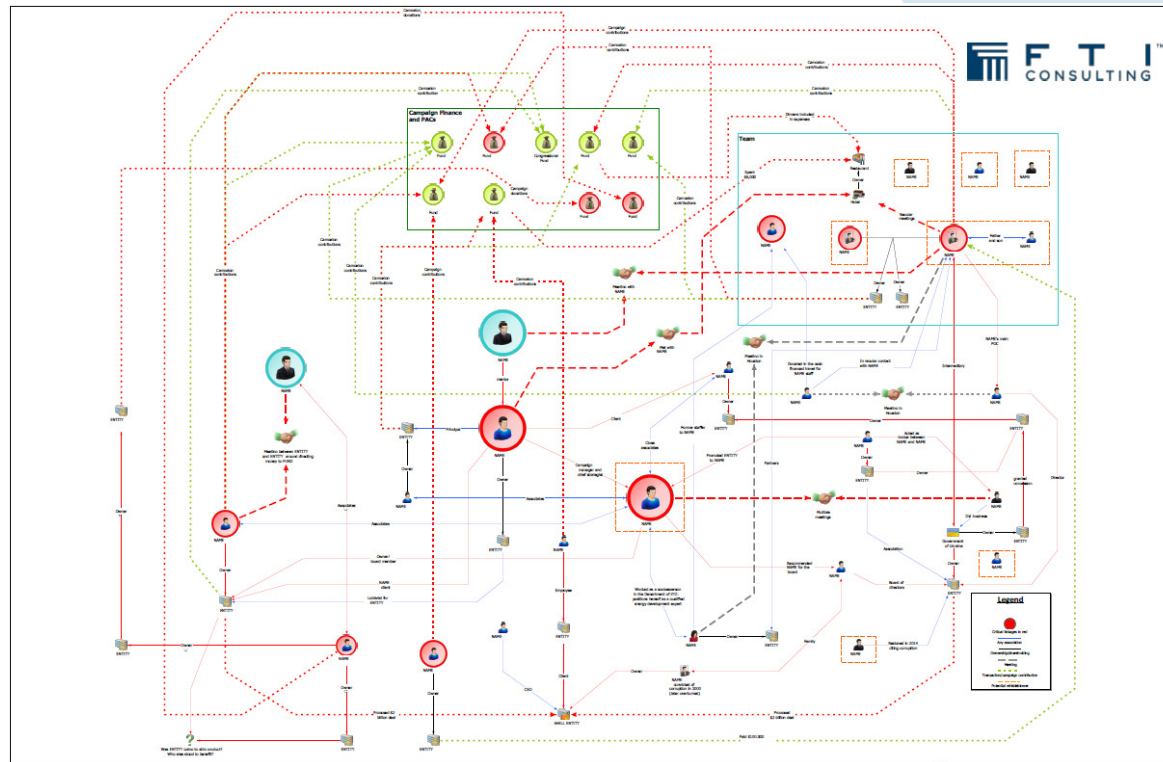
FTI CONSULTING

Campaign Finance and PACs

Fund

Fund

Congressional Fund

Fund

Fund

Fund

Fund

Fund

Fund

Team

Campaign donations

Campaign contributions

Campaign contributions

Campaign contributions

Campaign contributions

Campaign contributions

Campaign contributions

Campaign contributions

Campaign contributions

Campaign contributions

Campaign contributions

Campaign donations

Campaign contributions

Campaign contributions

Campaign contributions

Campaign contributions

Campaign contributions

Dinners included in expenses

Restaurant

Owner

Hotel

Spent $6,000

Regular meetings

Father and son

NAME

NAME

NAME

NAME

NAME

NAME

Owner

Owner

ENTITY

ENTITY

Meeting with NAME

Met with NAME

NAME

Mentor

NAME

Meeting between ENTITY and ENTITY around directing money to FUND

Client

Principal

Client associates

Former staffer to NAME

Meeting in Houston

Solicited in the past; financed travel for NAME staff

In regular contact with NAME

NAME's main POC

Meeting in Houston

Intermediary

NAME

NAME

NAME

Owner

ENTITY

Owner

ENTITY

Acted as broker between NAME and NAME

Promoted ENTITY to NAME

Partners

Campaign manager and chief strategist

Owner

Owner

ENTITY

granted consultation

Director

ENTITY

NAME

NAME

Associates

Associates

Multiple meetings

NAME

Associates

Owner

Owner/board member

NAME client

Lobbied by ENTITY

ENTITY

NAME

ENTITY

Owner

EW business

Government of Ukraine

Owner

ENTITY

Association

NAME

NAME

Recommended NAME for the board

NAME

Board of directors

ENTITY

Legend

Critical linkages in red

Key associates

Ownership/leadership

Meeting

Transactions/campaign contribution

Potential relationships

Worked as a spokesperson in the Department of FTI positions himself as a qualified energy development expert

NAME

Owner

ENTITY

Family

Reelected in 2014 citing corruption

NAME

Employee

ENTITY

NAME

NAME

ENTITY

Owner

Owner

NAME

NAME

Owner

NAME convicted of corruption in 2003 (later overturned)

CEO

Client

SHELL ENTITY

Processed $2 billion deal

Processed $2 billion deal

ENTITY

ENTITY

ENTITY

Paid $100,000

Was ENTITY came to ultimately? Who else stood to benefit?

ENTITY

ENTITY

Owner

Owner